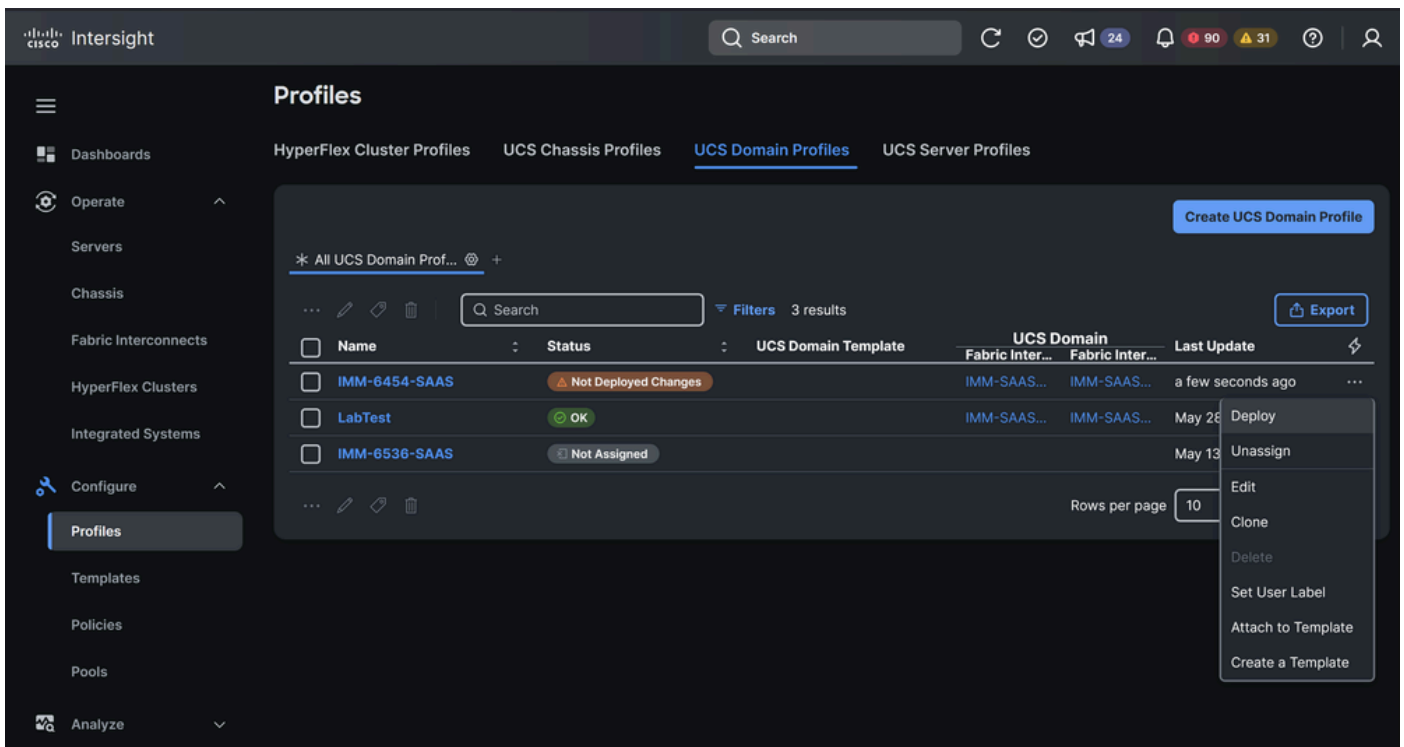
cisco Intersight

Search

24 90 31

Dashboards
Operate
Servers
Chassis
Fabric Interconnects
HyperFlex Clusters
Integrated Systems
Configure
Profiles
Templates
Policies
Pools
Analyze

Profiles

HyperFlex Cluster Profiles UCS Chassis Profiles UCS Domain Profiles UCS Server Profiles

Create UCS Domain Profile

All UCS Domain Prof... +

Search

Filters 3 results

Export

| Name | Status | UCS Domain Template | UCS Domain Fabric Inter... | UCS Domain Fabric Inter... | Last Update |
|---|---|---|---|---|---|
| IMM-6454-SAAS | Not Deployed Changes | | IMM-SAAS... | IMM-SAAS... | a few seconds ago |
| LabTest | OK | | IMM-SAAS... | IMM-SAAS... | May 28 |
| IMM-6536-SAAS | Not Assigned | | | | May 13 |

Rows per page 10

Deploy
Unassign
Edit
Clone
Delete
Set User Label
Attach to Template
Create a Template